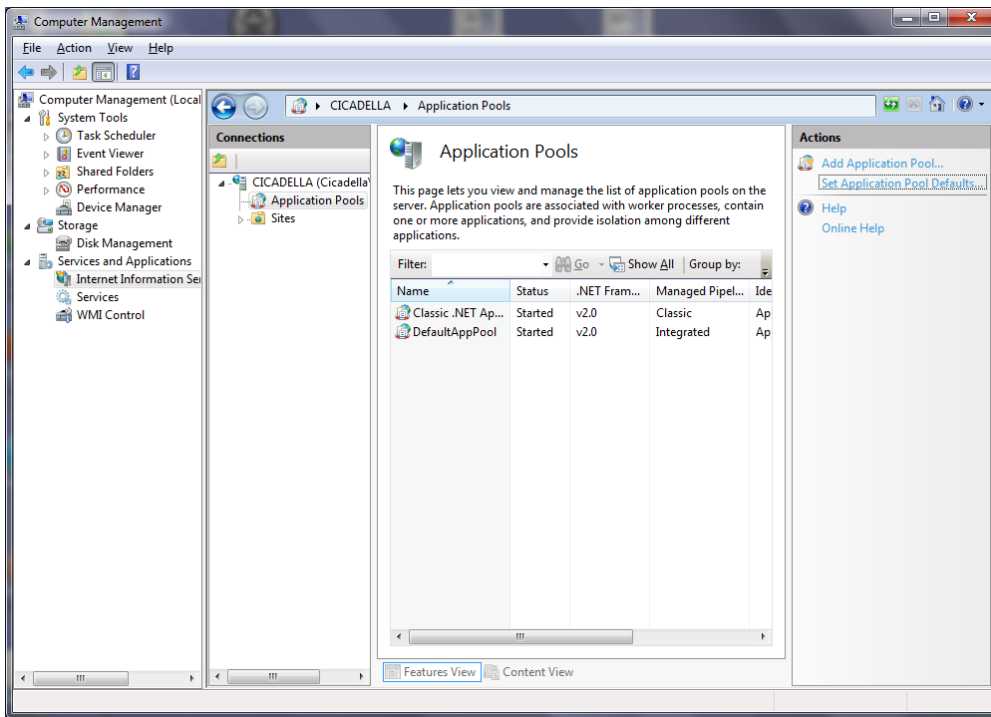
Computer Management

File Action View Help

Computer Management (Local
System Tools
Task Scheduler
Event Viewer
Shared Folders
Performance
Device Manager
Storage
Disk Management
Services and Applications
Internet Information Se
Services
WMI Control

CICADELLA ▸ Application Pools

Connections

CICADELLA (Cicadella
Application Pools
Sites

Application Pools

This page lets you view and manage the list of application pools on the server. Application pools are associated with worker processes, contain one or more applications, and provide isolation among different applications.

Filter: Go Show All Group by:

| Name | Status | .NET Fram... | Managed Pipel... | Ide |
|---|---|---|---|---|
| Classic .NET Ap... | Started | v2.0 | Classic | Ap |
| DefaultAppPool | Started | v2.0 | Integrated | Ap |

Features View Content View

Actions

Add Application Pool...
Set Application Pool Defaults...
Help
Online Help